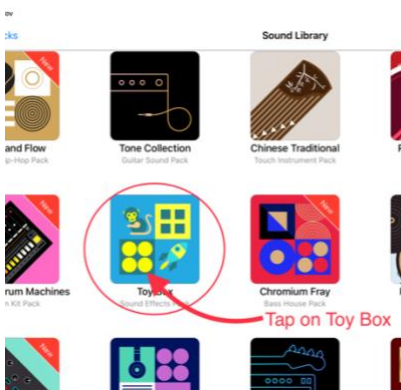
ov

cks

Sound Library

New

and Flow

p-Hop Pack

Tone Collection

Guitar Sound Pack

Chinese Traditional

Touch Instrument Pack

New

rum Machines

n Kit Pack

Toy Box

Sound Effects Pack

New

Chromium Fray

Bass House Pack

Tap on Toy Box